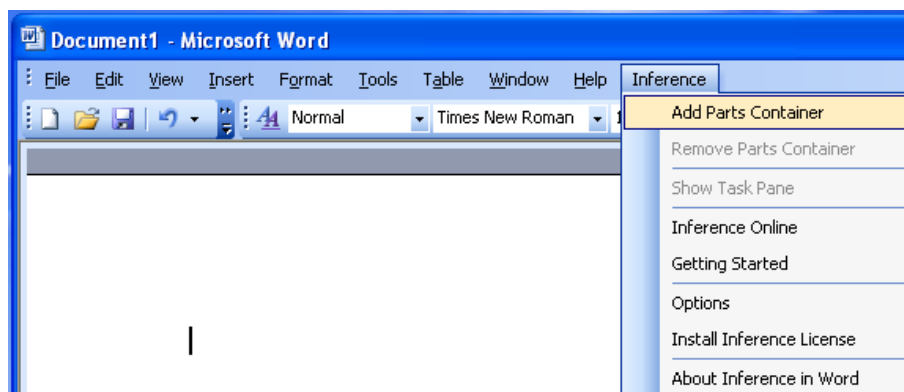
Document1 - Microsoft Word

File Edit View Insert Format Tools Table Window Help Inference

Normal Times New Roman

Add Parts Container
Remove Parts Container
Show Task Pane
Inference Online
Getting Started
Options
Install Inference License
About Inference in Word